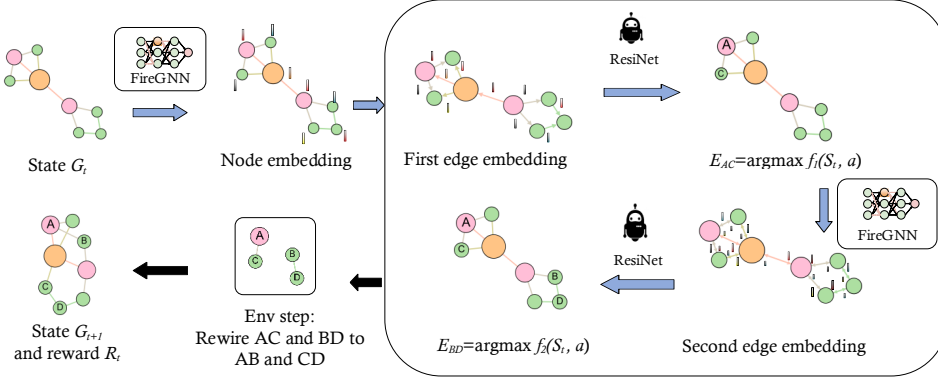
FireGNN

State $G_t$

Node embedding

ResiNet

First edge embedding

A

C

$E_{AC}$=argmax $f_1(S_t, a)$

FireGNN

Second edge embedding

ResiNet

A

C

B

D

$E_{BD}$=argmax $f_2(S_t, a)$

A

C

B

D

Env step: Rewire AC and BD to AB and CD

A

B

C

D

State $G_{t+1}$ and reward $R_t$